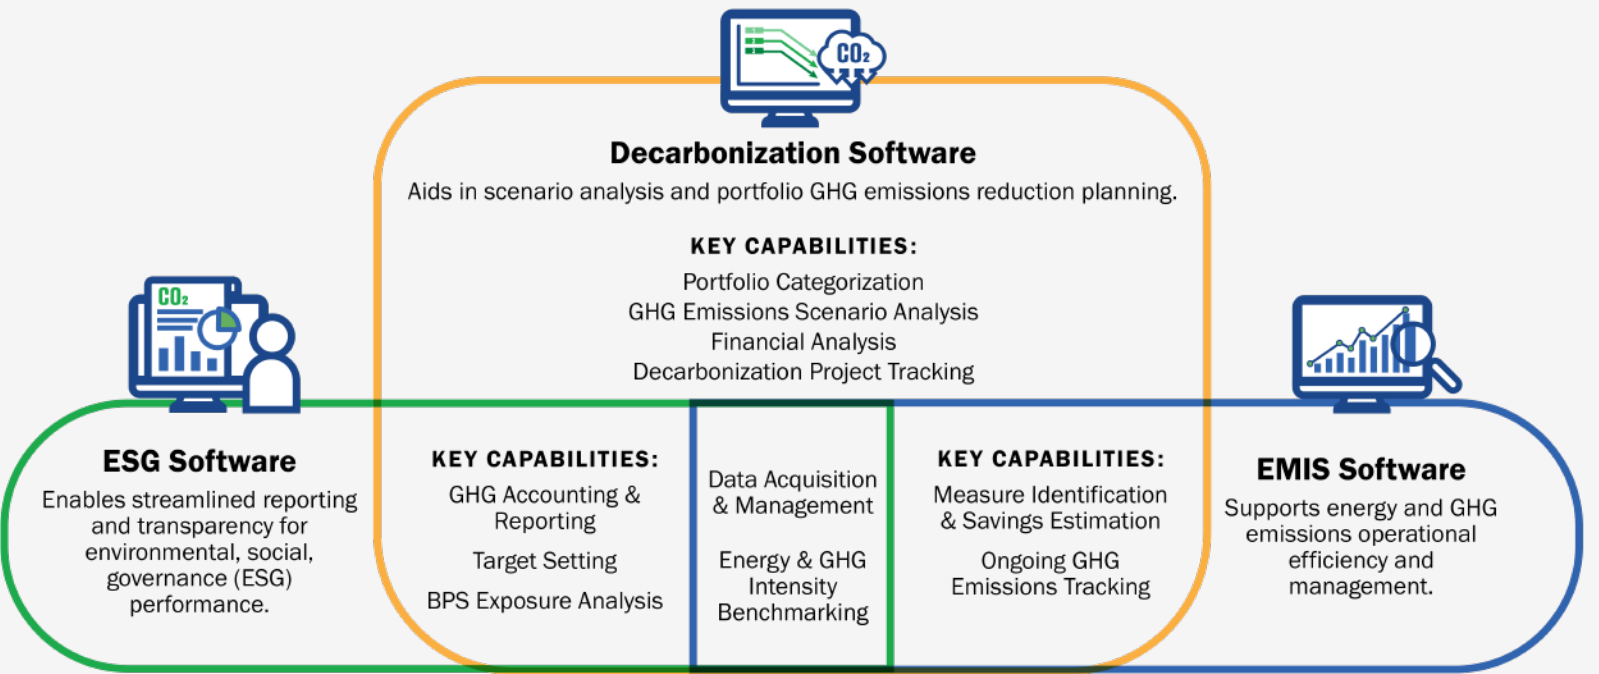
$CO_2$

Decarbonization Software

Aids in scenario analysis and portfolio GHG emissions reduction planning.

KEY CAPABILITIES:

Portfolio Categorization
GHG Emissions Scenario Analysis
Financial Analysis
Decarbonization Project Tracking

$CO_2$

ESG Software

Enables streamlined reporting and transparency for environmental, social, governance (ESG) performance.

KEY CAPABILITIES:

GHG Accounting & Reporting

Target Setting

BPS Exposure Analysis

Data Acquisition & Management

Energy & GHG Intensity Benchmarking

KEY CAPABILITIES:

Measure Identification & Savings Estimation

Ongoing GHG Emissions Tracking

EMIS Software

Supports energy and GHG emissions operational efficiency and management.